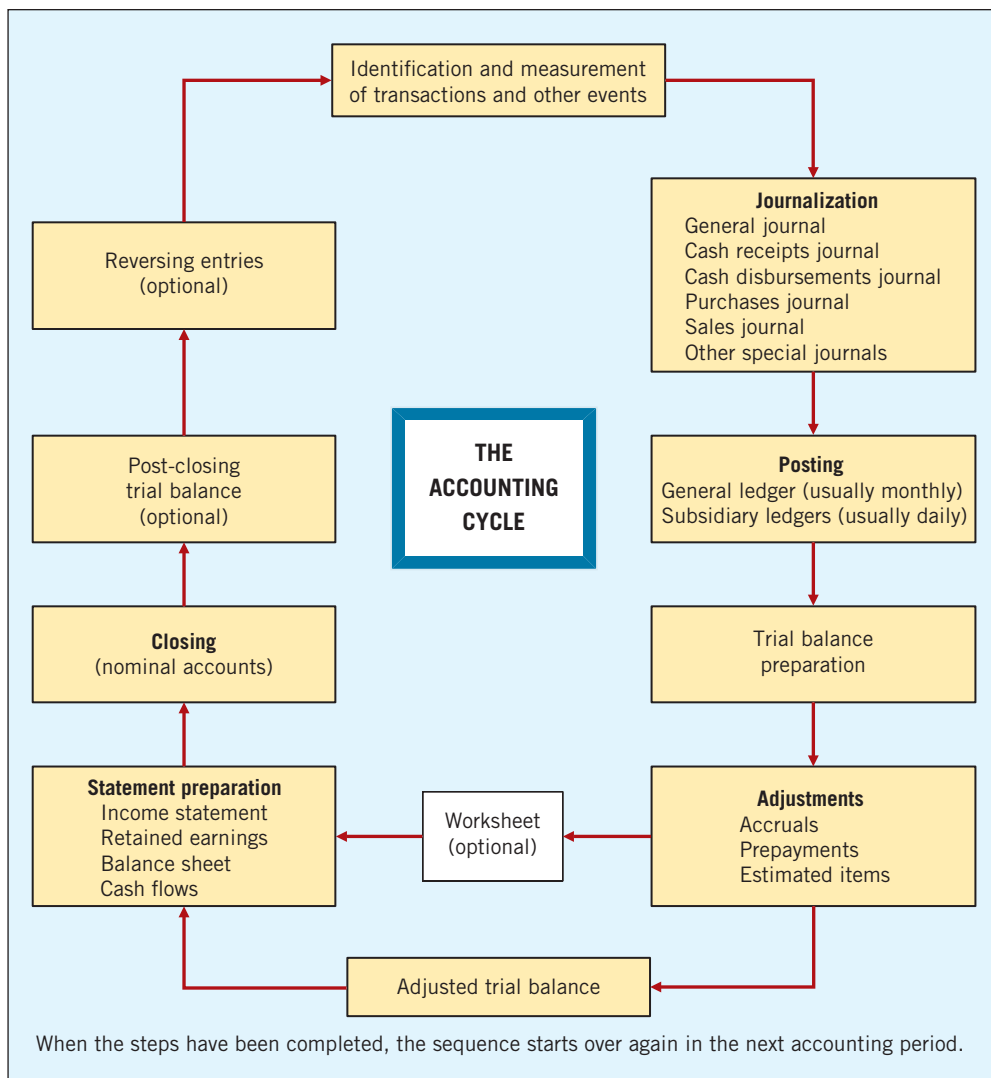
Identification and measurement of transactions and other events

Journalization
General journal
Cash receipts journal
Cash disbursements journal
Purchases journal
Sales journal
Other special journals

Posting
General ledger (usually monthly)
Subsidiary ledgers (usually daily)

Trial balance preparation

Adjustments
Accruals
Prepayments
Estimated items

Adjusted trial balance

Worksheet (optional)

Statement preparation
Income statement
Retained earnings
Balance sheet
Cash flows

Closing
(nominal accounts)

Post-closing trial balance (optional)

Reversing entries (optional)

THE ACCOUNTING CYCLE

When the steps have been completed, the sequence starts over again in the next accounting period.